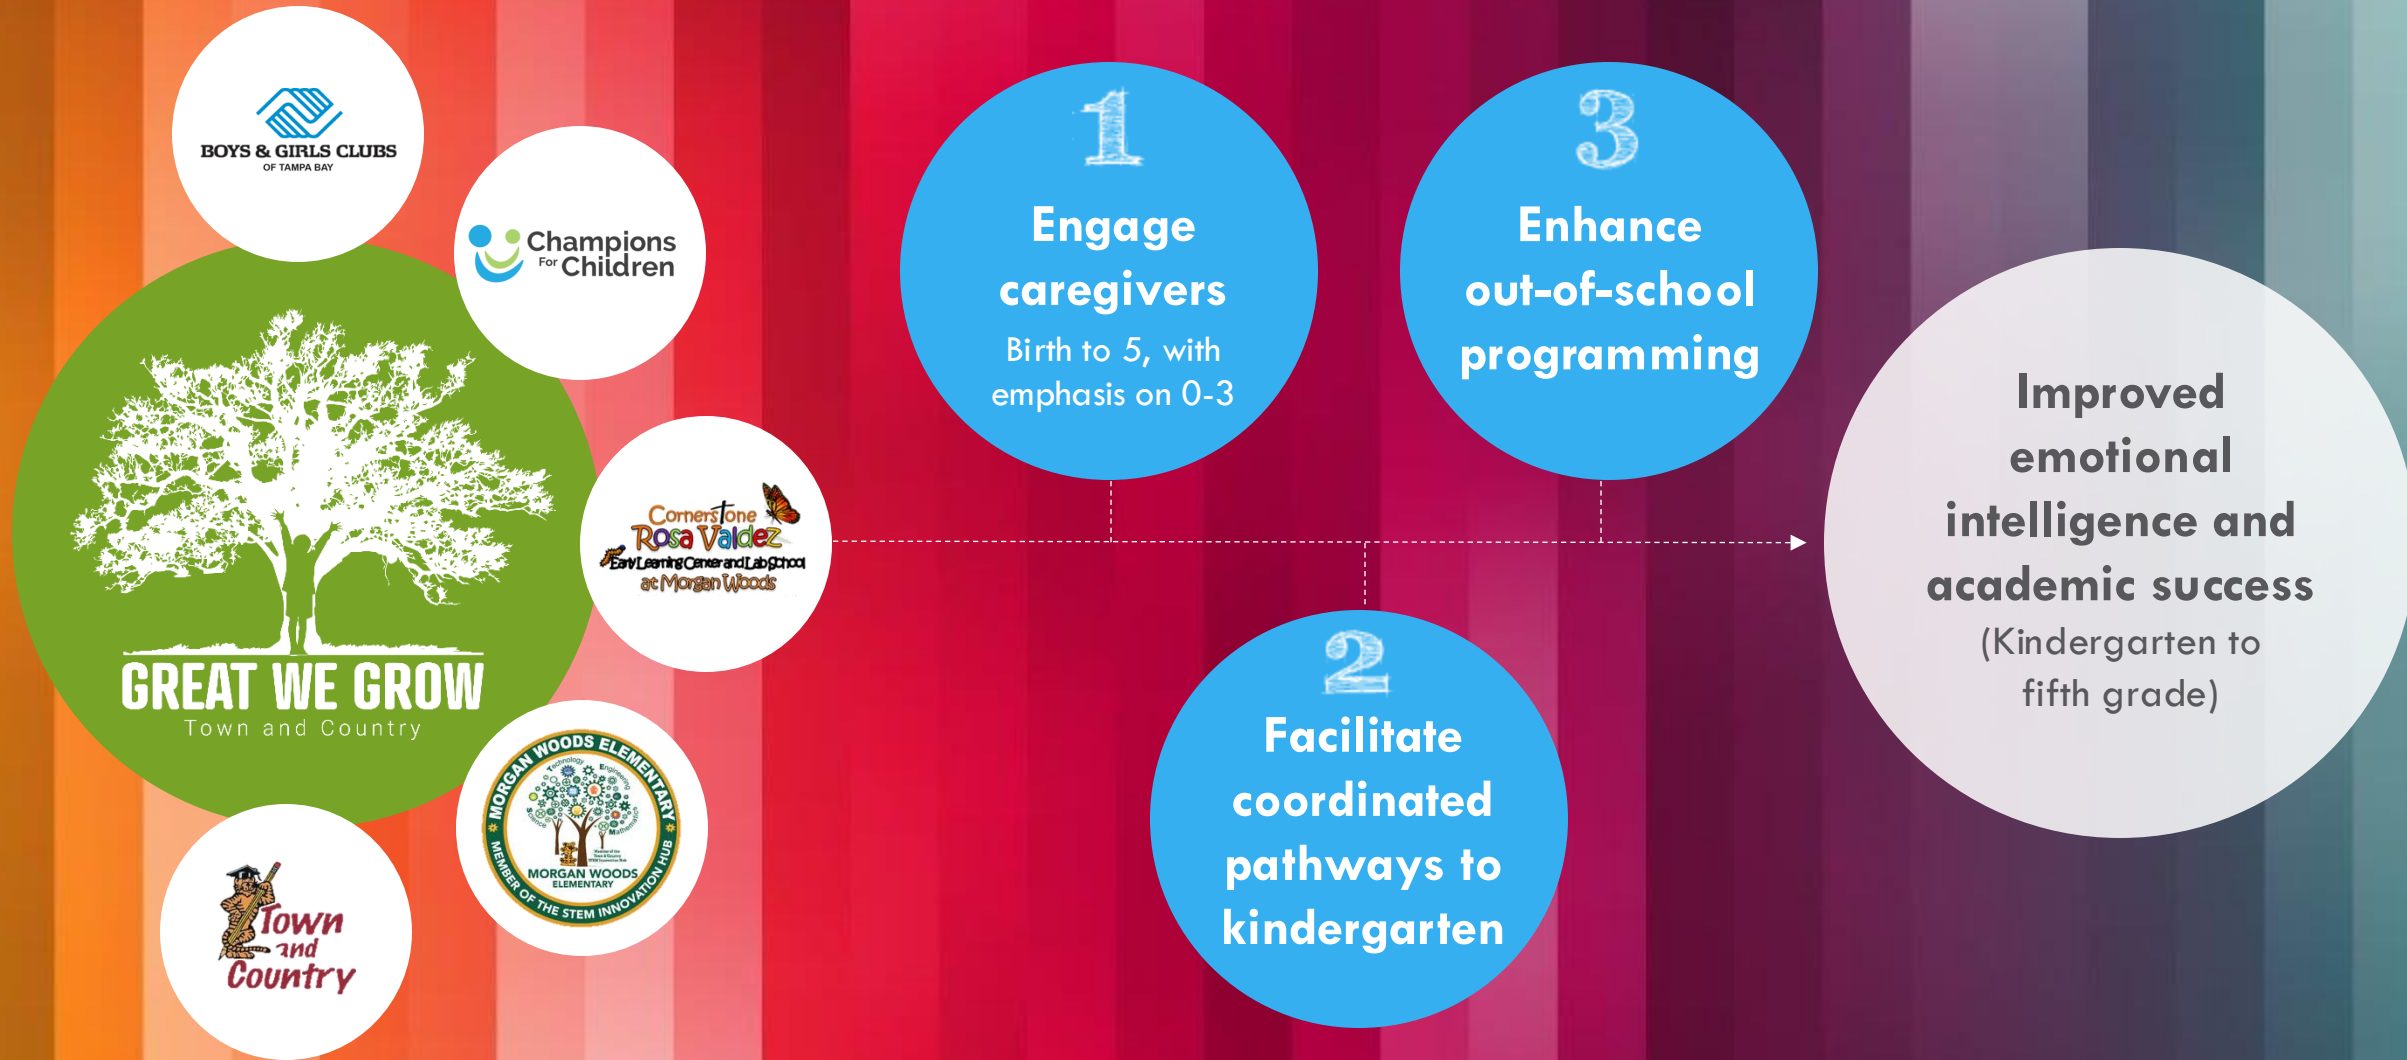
BOYS & GIRLS CLUBS
OF TAMPA BAY

Champions For Children

GREAT WE GROW
Town and Country

Cornerstone Rosa Valdez Early Learning Center and Lab School at Morgan Woods

MORGAN WOODS ELEMENTARY
Technology Engineering Science Mathematics
MORGAN WOODS ELEMENTARY
MEMBER OF THE STEM INNOVATION HUB

Town and Country

1
Engage caregivers
Birth to 5, with emphasis on 0-3

3
Enhance out-of-school programming

2
Facilitate coordinated pathways to kindergarten

Improved emotional intelligence and academic success
(Kindergarten to fifth grade)